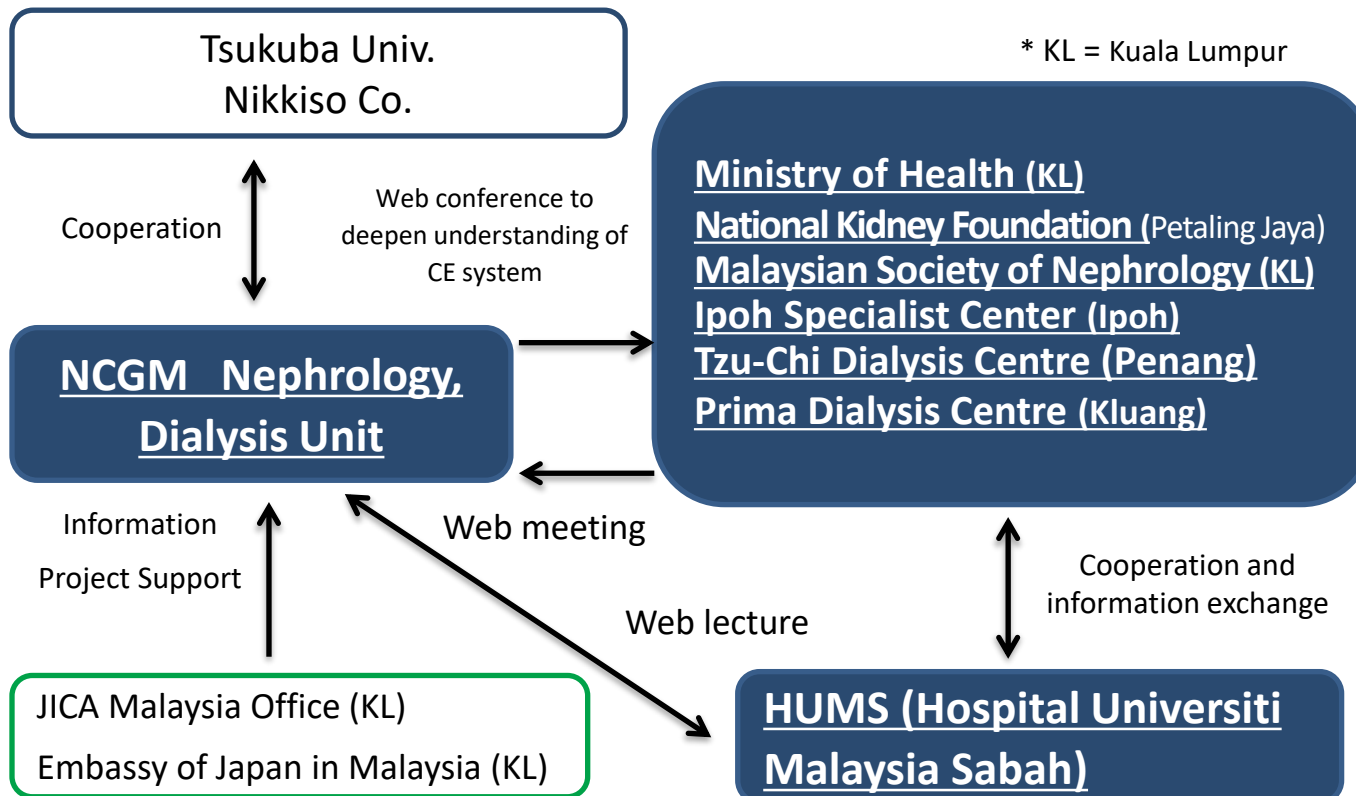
Tsukuba Univ.
Nikkiso Co.

* KL = Kuala Lumpur

Cooperation

Web conference to deepen understanding of CE system

Ministry of Health (KL)
National Kidney Foundation (Petaling Jaya)
Malaysian Society of Nephrology (KL)
Ipoh Specialist Center (Ipoh)
Tzu-Chi Dialysis Centre (Penang)
Prima Dialysis Centre (Kluang)

NCGM Nephrology, Dialysis Unit

Web meeting

Information
Project Support

Web lecture

Cooperation and information exchange

JICA Malaysia Office (KL)
Embassy of Japan in Malaysia (KL)

HUMS (Hospital Universiti Malaysia Sabah)